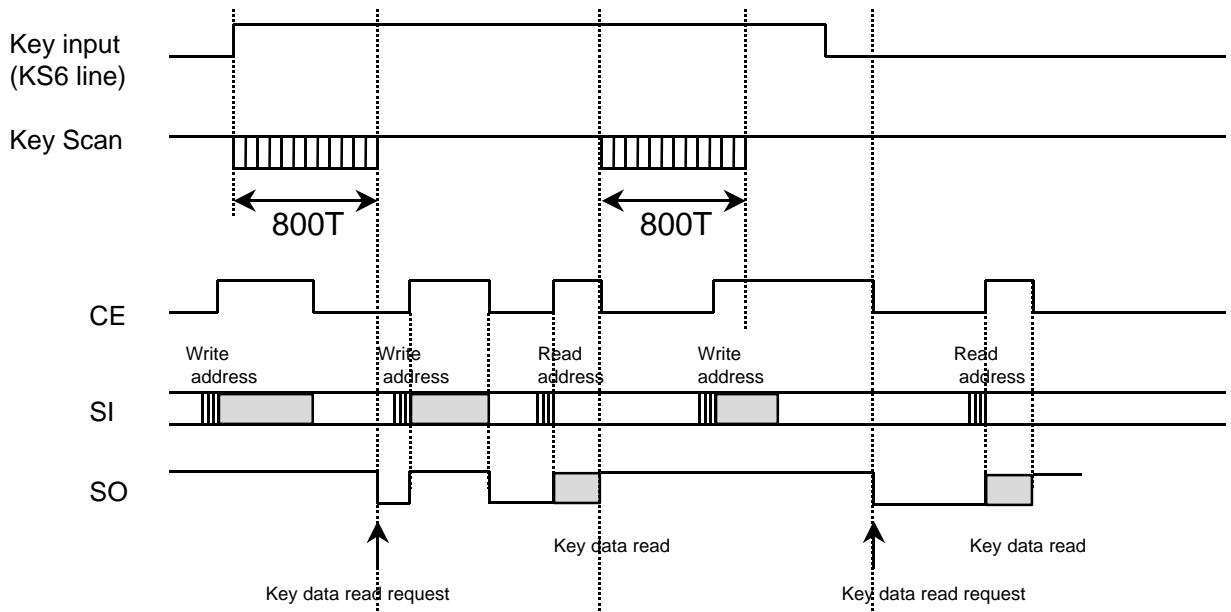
Key input
(KS6 line)

Key Scan

800T

800T

CE

Write address

Write address

Read address

Write address

Read address

SI

SO

Key data read

Key data read

Key data read request

Key data read request